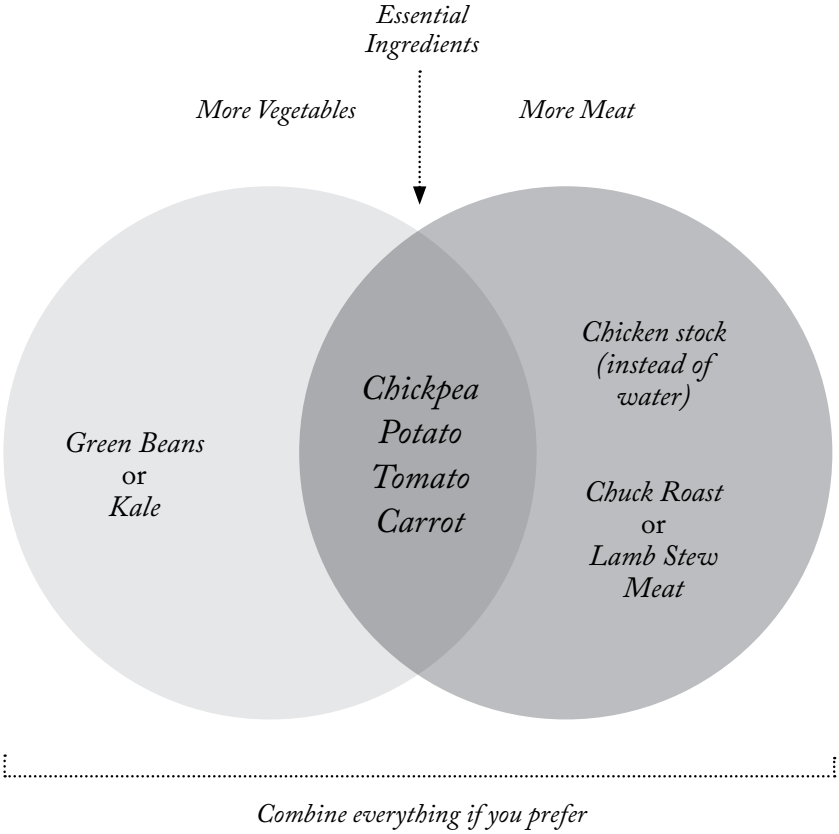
Essential Ingredients

More Vegetables

More Meat

Green Beans
or
Kale

Chickpea
Potato
Tomato
Carrot

Chicken stock (instead of water)

Chuck Roast
or
Lamb Stew Meat

Combine everything if you prefer